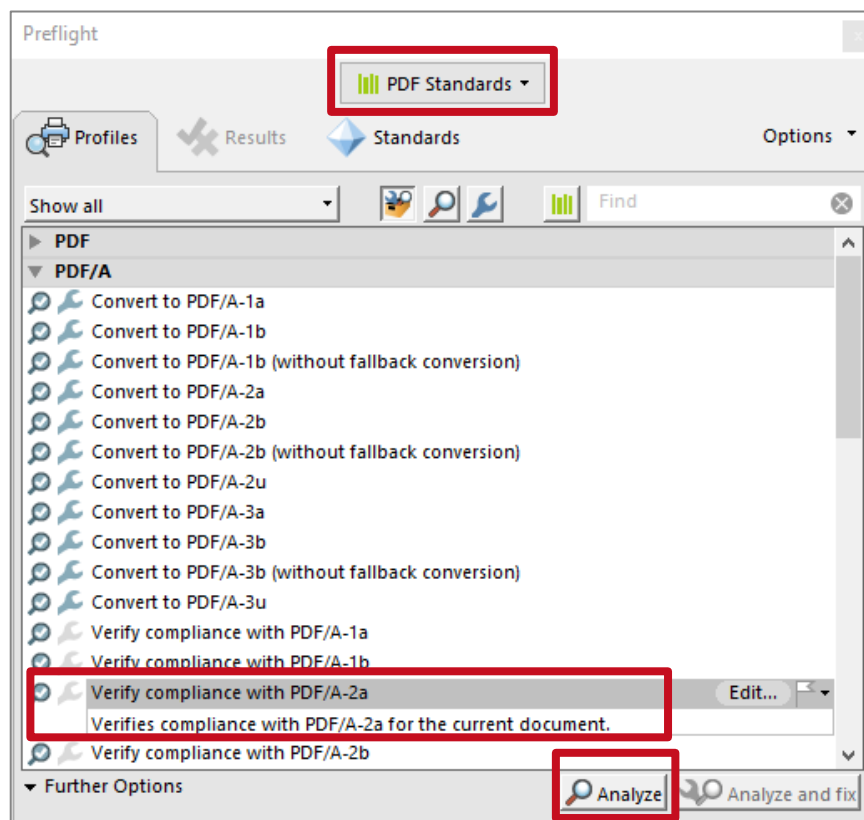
Preflight

PDF Standards

Profiles
Results
Standards
Options

Show all
Find

PDF
PDF/A
Convert to PDF/A-1a
Convert to PDF/A-1b
Convert to PDF/A-1b (without fallback conversion)
Convert to PDF/A-2a
Convert to PDF/A-2b
Convert to PDF/A-2b (without fallback conversion)
Convert to PDF/A-2u
Convert to PDF/A-3a
Convert to PDF/A-3b
Convert to PDF/A-3b (without fallback conversion)
Convert to PDF/A-3u
Verify compliance with PDF/A-1a
Verify compliance with PDF/A-1b
Verify compliance with PDF/A-2a
Edit...
Verifies compliance with PDF/A-2a for the current document.
Verify compliance with PDF/A-2b

Further Options
Analyze
Analyze and fix